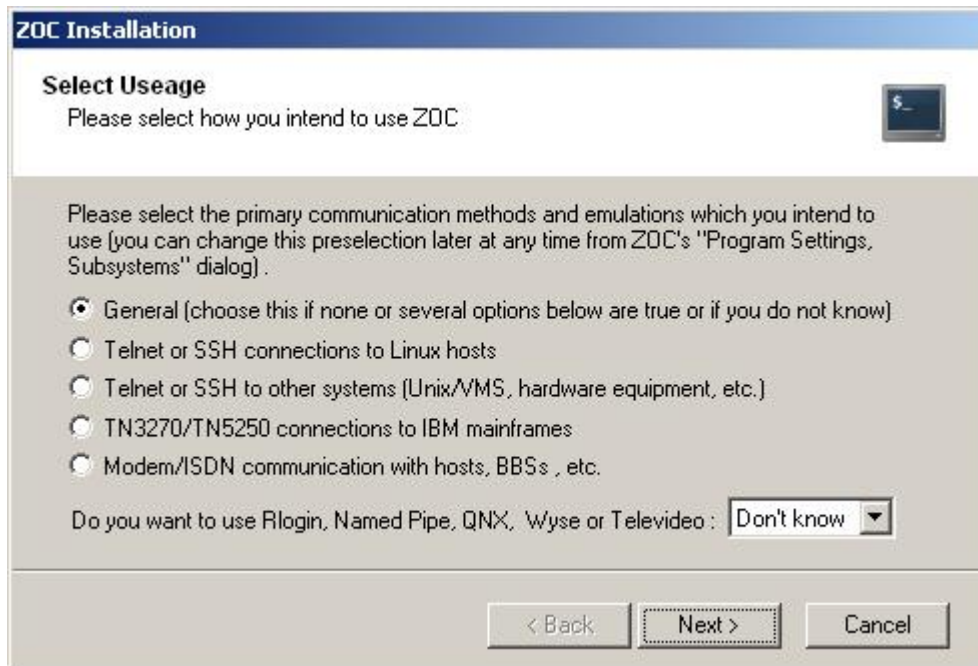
ZOC Installation

Select Useage
Please select how you intend to use ZOC

$_

Please select the primary communication methods and emulations which you intend to use (you can change this preselection later at any time from ZOC's "Program Settings, Subsystems" dialog) .

General (choose this if none or several options below are true or if you do not know)

Telnet or SSH connections to Linux hosts

Telnet or SSH to other systems (Unix/VMS, hardware equipment, etc.)

TN3270/TN5250 connections to IBM mainframes

Modem/ISDN communication with hosts, BBSs , etc.

Do you want to use Rlogin, Named Pipe, QNX, Wyse or Televideo : Don't know

< Back Next > Cancel